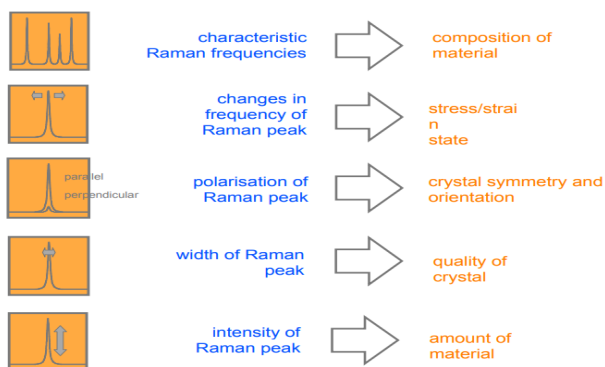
characteristic Raman frequencies

composition of material

changes in frequency of Raman peak

stress/strai n state

parallel

perpendicular

polarisation of Raman peak

crystal symmetry and orientation

width of Raman peak

quality of crystal

intensity of Raman peak

amount of material